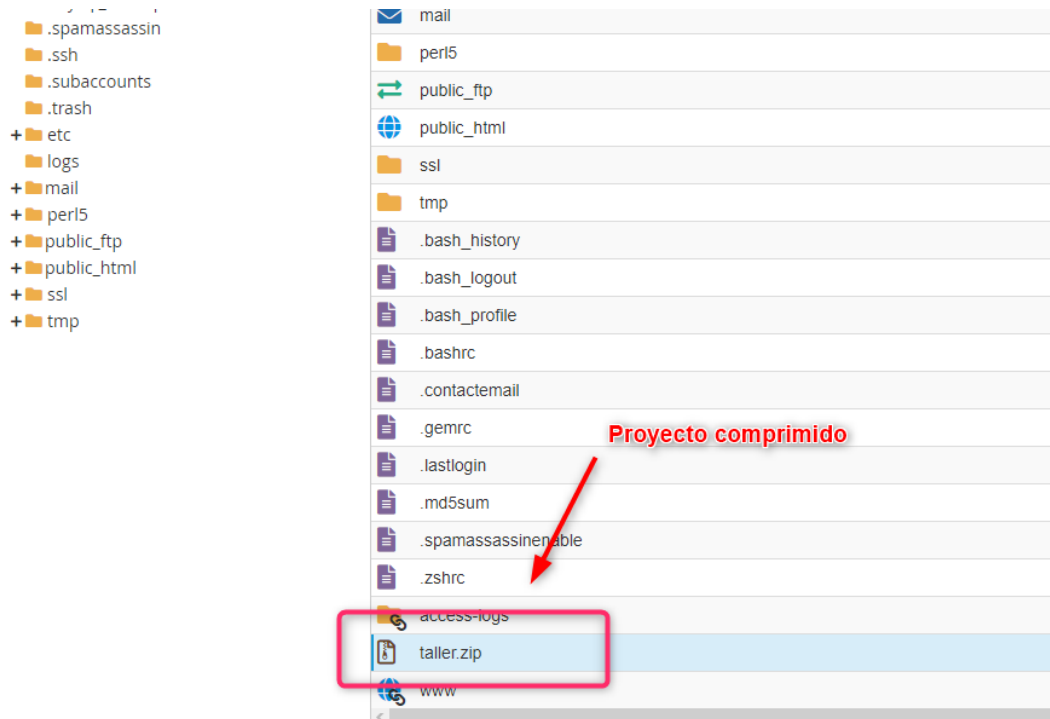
.spamassassin
.ssh
.subaccounts
.trash
+ etc
logs
+ mail
+ perl5
+ public_ftp
+ public_html
+ ssl
+ tmp

mail
perl5
public_ftp
public_html
ssl
tmp
.bash_history
.bash_logout
.bash_profile
.bashrc
.contactemail
.gemrc
.lastlogin
.md5sum
.spamassassinenable
.zshrc
access-logs
taller.zip
www

Proyecto comprimido